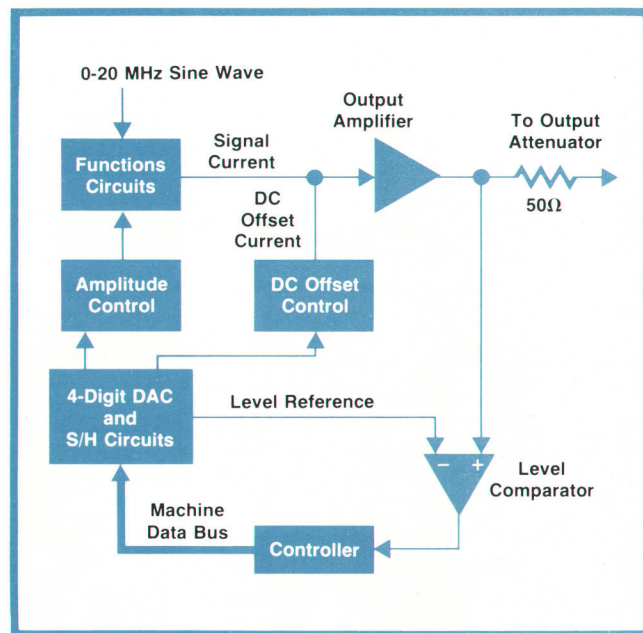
0-20 MHz Sine Wave

Functions Circuits

Signal Current

Output Amplifier

To Output Attenuator

50Ω

DC Offset Current

Amplitude Control

DC Offset Control

4-Digit DAC and S/H Circuits

Level Reference

−

+

Level Comparator

Machine Data Bus

Controller